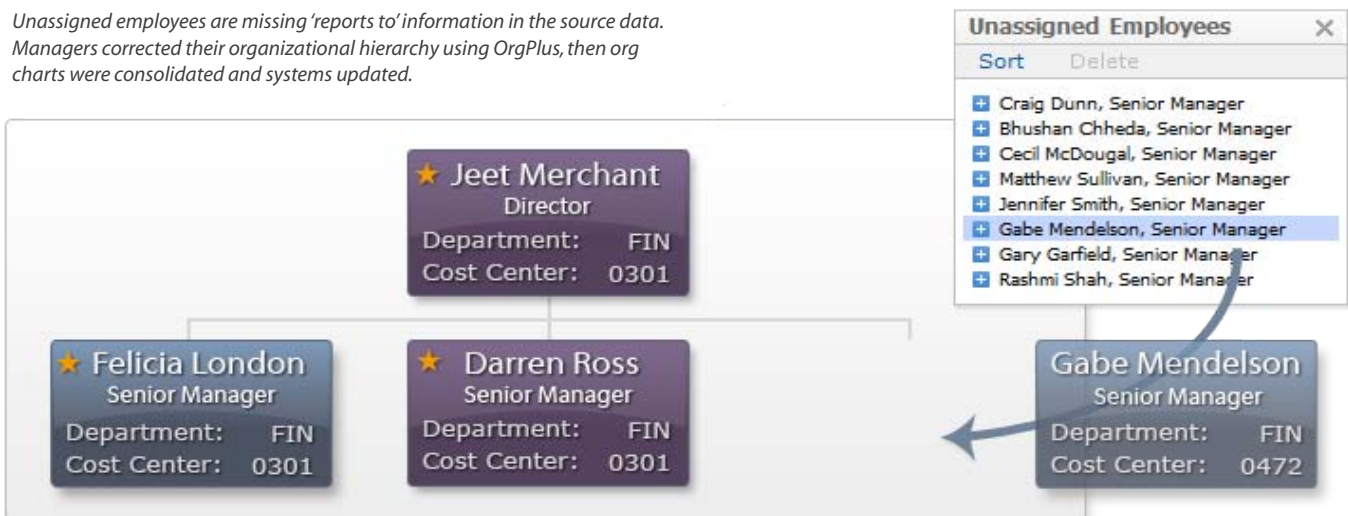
Unassigned employees are missing 'reports to' information in the source data. Managers corrected their organizational hierarchy using OrgPlus, then org charts were consolidated and systems updated.

Unassigned Employees ×
Sort Delete
Craig Dunn, Senior Manager
Bhushan Chheda, Senior Manager
Cecil McDougal, Senior Manager
Matthew Sullivan, Senior Manager
Jennifer Smith, Senior Manager
Gabe Mendelson, Senior Manager
Gary Garfield, Senior Manager
Rashmi Shah, Senior Manager

★ Jeet Merchant
Director
Department: FIN
Cost Center: 0301

★ Felicia London
Senior Manager
Department: FIN
Cost Center: 0301

★ Darren Ross
Senior Manager
Department: FIN
Cost Center: 0301

Gabe Mendelson
Senior Manager
Department: FIN
Cost Center: 0472